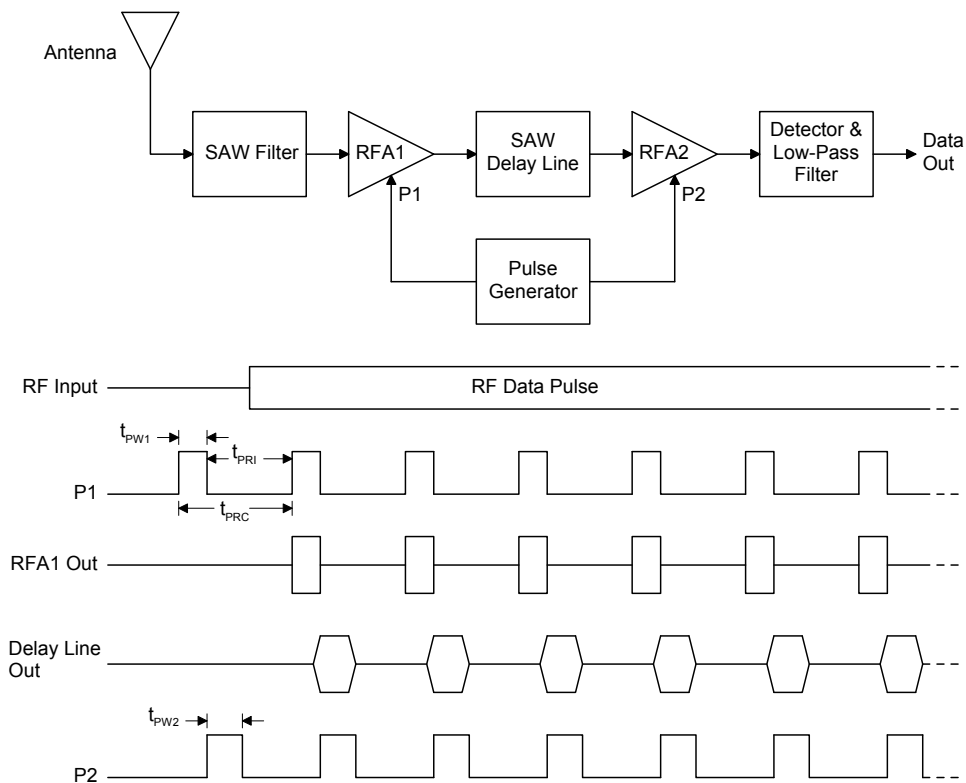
Antenna

SAW Filter

RFA1

P1

SAW Delay Line

RFA2

P2

Detector & Low-Pass Filter

Data Out

Pulse Generator

RF Input

RF Data Pulse

$t_{PW1}$

$t_{PRI}$

$t_{PRC}$

P1

RFA1 Out

Delay Line Out

$t_{PW2}$

P2